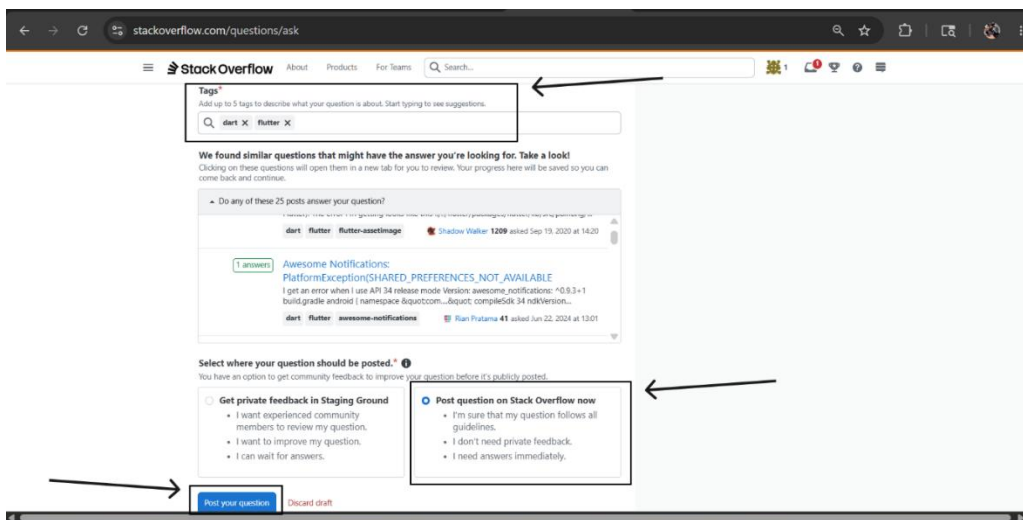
stackoverflow.com/questions/ask

Stack Overflow About Products For Teams Search...

1

Tags*
Add up to 5 tags to describe what your question is about. Start typing to see suggestions.

dart × flutter ×

We found similar questions that might have the answer you're looking for. Take a look!
Clicking on these questions will open them in a new tab for you to review. Your progress here will be saved so you can come back and continue.

Do any of these 25 posts answer your question?

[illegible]

dart flutter flutter-assetimage Shadow Walker 1209 asked Sep 19, 2020 at 14:20

1 answers Awesome Notifications: PlatformException(SHARED_PREFERENCES_NOT_AVAILABLE
I get an error when I use API 34 release mode Version: awesome_notifications: ^0.9.3+1 build.gradle android | namespace &quot;com...&quot; compileSdk 34 ndkVersion...

dart flutter awesome-notifications Rian Pratama 41 asked Jun 22, 2024 at 13:01

Select where your question should be posted.*
You have an option to get community feedback to improve your question before it's publicly posted.

Get private feedback in Staging Ground
• I want experienced community members to review my question.
• I want to improve my question.
• I can wait for answers.

Post question on Stack Overflow now
• I'm sure that my question follows all guidelines.
• I don't need private feedback.
• I need answers immediately.

Post your question Discard draft